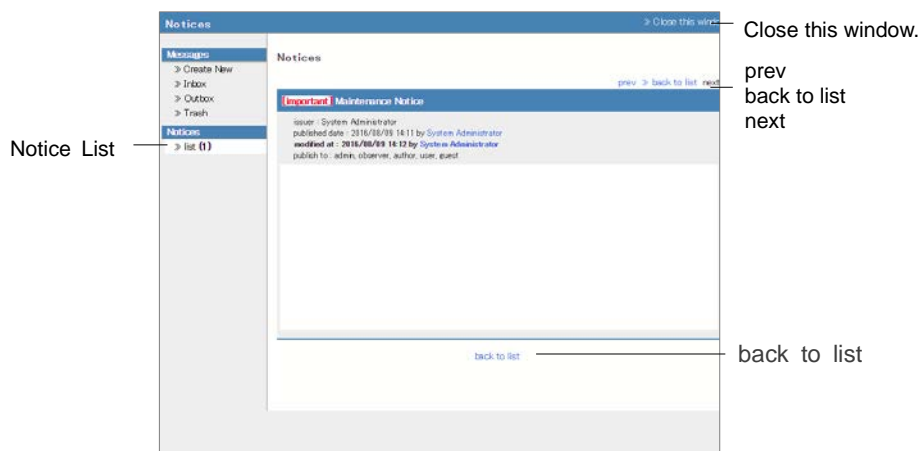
Notices

» Close this win

Close this window.

Messages
» Create New
» Inbox
» Outbox
» Trash

Notices
» list (1)

Notice List

Notices

prev » back to list next

prev
back to list
next

Important Maintenance Notice

issuer : System Administrator
published date : 2016/08/09 14:11 by System Administrator
modified at : 2016/08/09 14:12 by System Administrator
publish to : admin, observer, author, user, guest

back to list

back to list